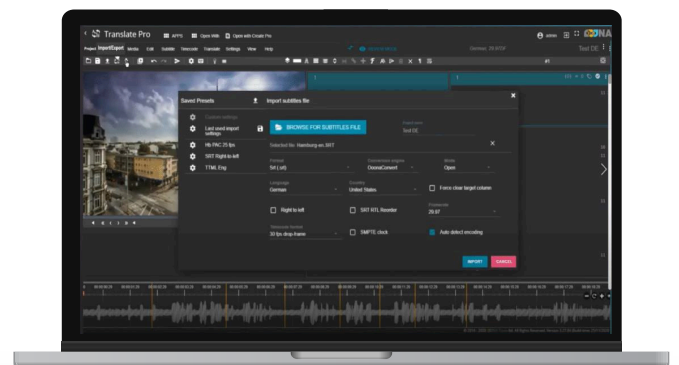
Translate Pro APPS Open Web Open with Create Pro

Project Import/Export Media Edit Subtitle Timecode Translate Settings View Help

Saved Presets

Custom settings

Last used import settings

nb PAC 25 fps

SRT Right to left

TTML Eng

Import subtitles file

BROWSE FOR SUBTITLES FILE

Text DE

Selected file: Hamburg en.SRT

Format

Srt (.srt)

Conversion engine

OoonaConvert

Mode

Open

Language

German

Country

United States

Force clear target column

Right to left

SRT RTL Reorder

Framerate

29.97

Timecode format

30 fps drop frame

SMPTE clock

Auto detect encoding

IMPORT

CANCEL